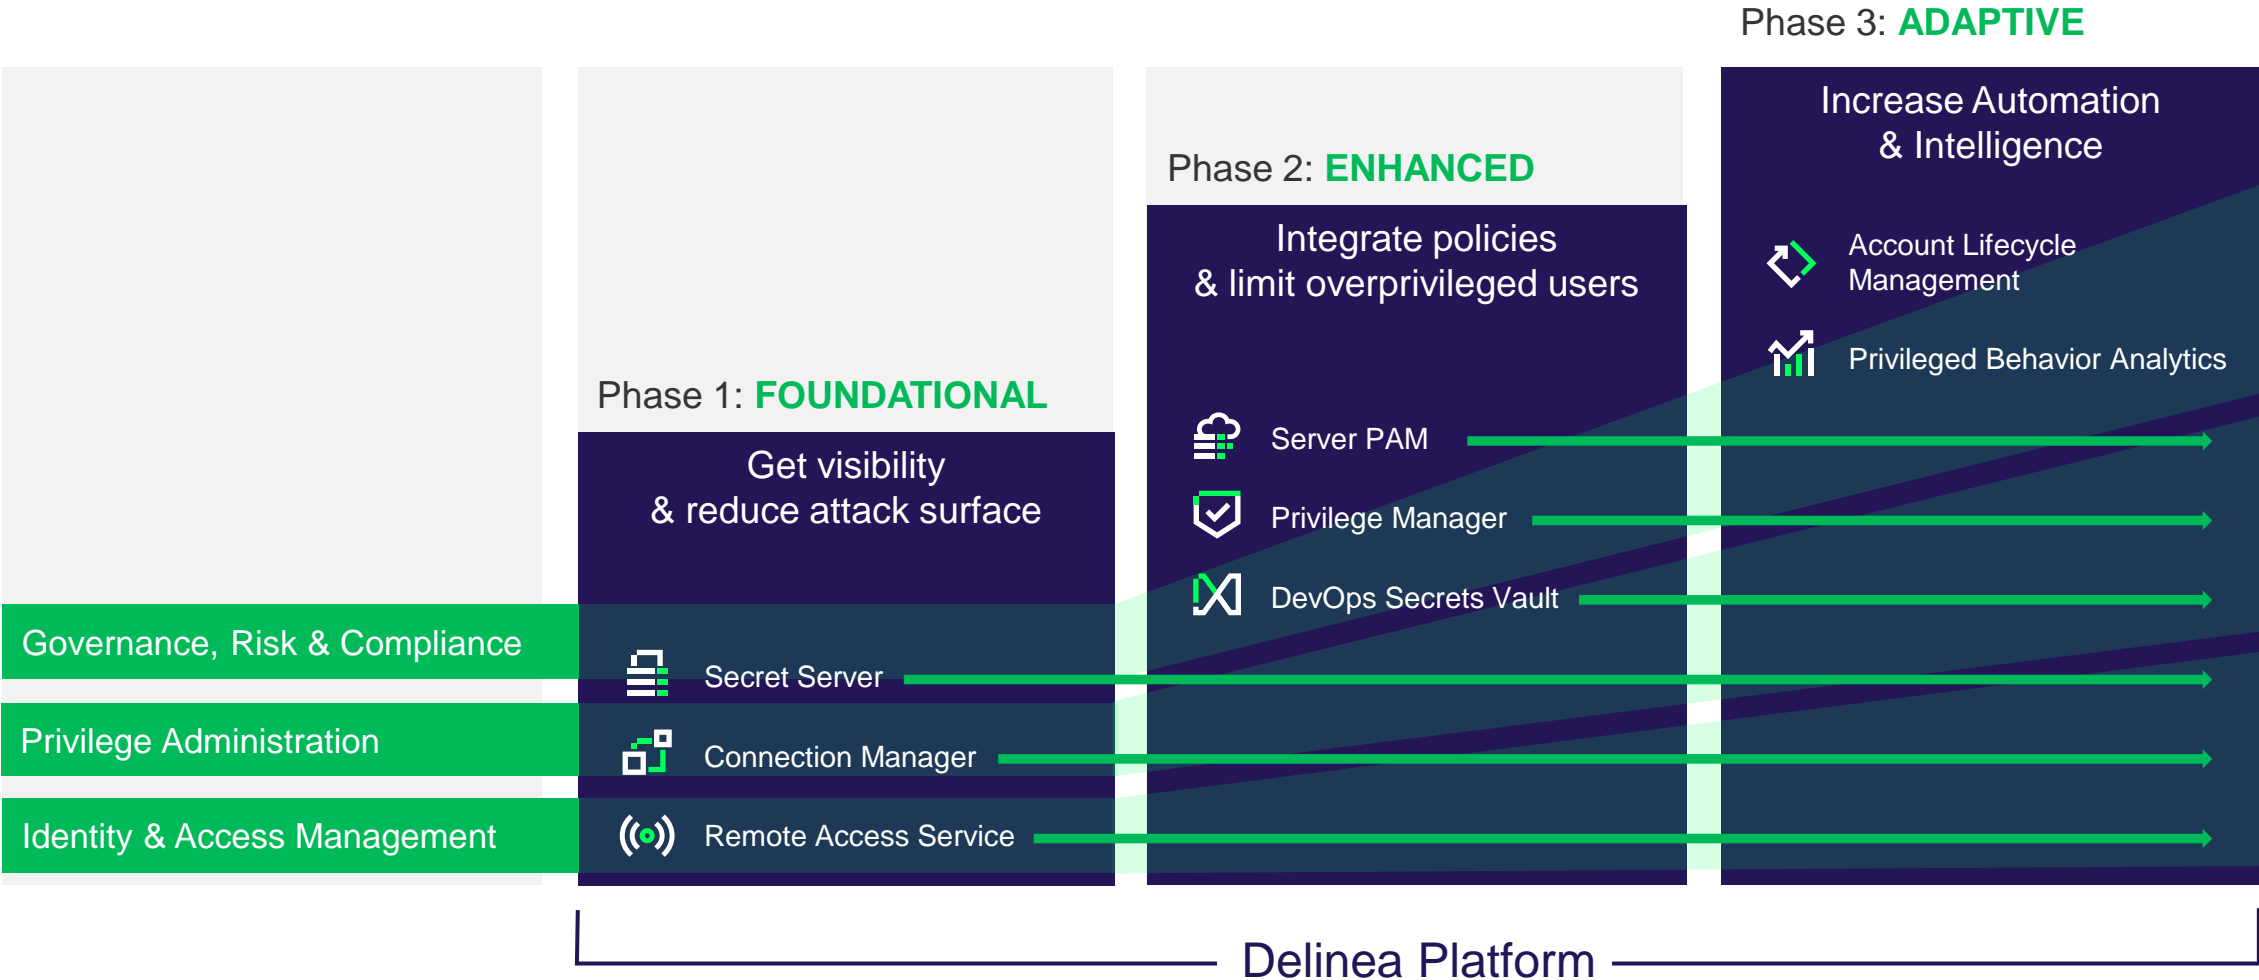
Phase 3: ADAPTIVE

Increase Automation & Intelligence

Account Lifecycle Management

Privileged Behavior Analytics

Phase 2: ENHANCED

Integrate policies & limit overprivileged users

Server PAM

Privilege Manager

DevOps Secrets Vault

Phase 1: FOUNDATIONAL

Get visibility & reduce attack surface

Governance, Risk & Compliance

Secret Server

Privilege Administration

Connection Manager

Identity & Access Management

Remote Access Service

Delinea Platform